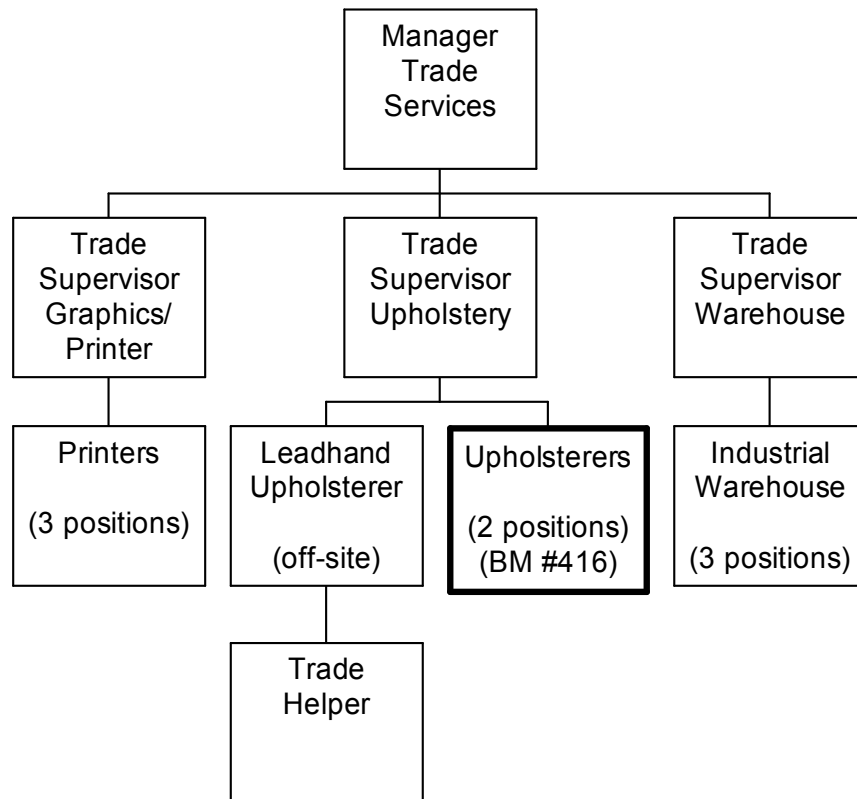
Manager Trade Services

Trade Supervisor Graphics/ Printer

Trade Supervisor Upholstery

Trade Supervisor Warehouse

Printers

(3 positions)

Leadhand Upholsterer

(off-site)

Upholsterers

(2 positions) (BM #416)

Industrial Warehouse

(3 positions)

Trade Helper